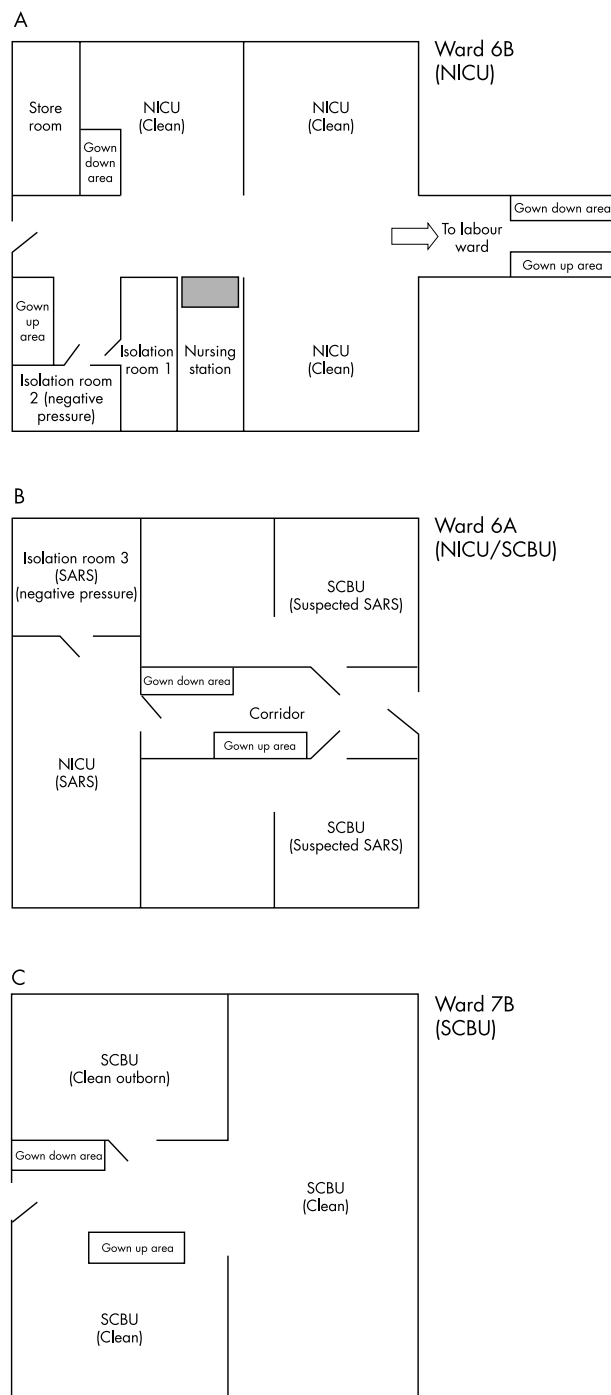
A

Ward 6B
(NICU)

Store room

Gown down area

NICU
(Clean)

NICU
(Clean)

Gown down area

To labour ward

Gown up area

Gown up area

Isolation room 2 (negative pressure)

Isolation room 1

Nursing station

NICU
(Clean)

B

Ward 6A
(NICU/SCBU)

Isolation room 3
(SARS)
(negative pressure)

SCBU
(Suspected SARS)

Gown down area

Corridor

Gown up area

NICU
(SARS)

SCBU
(Suspected SARS)

C

Ward 7B
(SCBU)

SCBU
(Clean outborn)

Gown down area

SCBU
(Clean)

Gown up area

SCBU
(Clean)